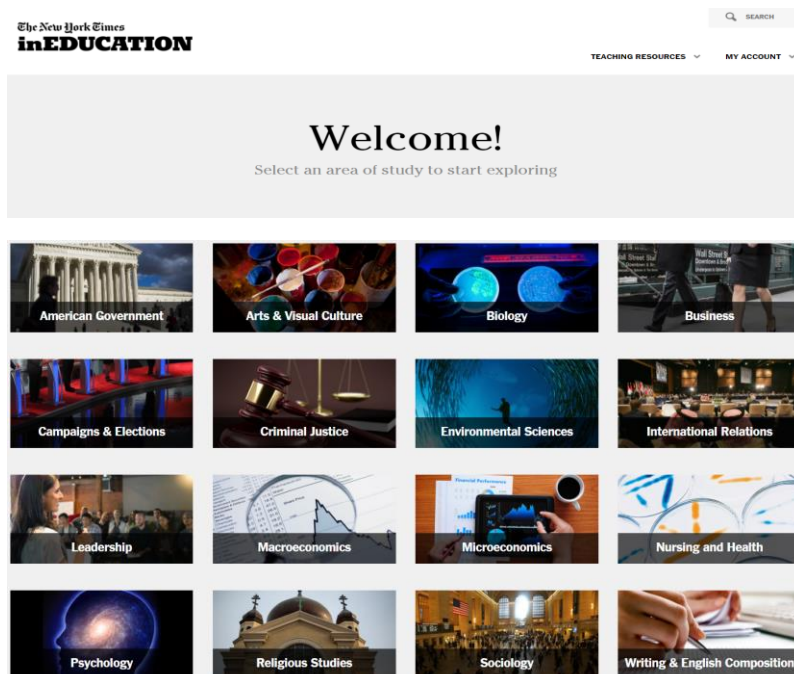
The New York Times
inEDUCATION

SEARCH

TEACHING RESOURCES

MY ACCOUNT

Welcome!

Select an area of study to start exploring

American Government

Arts & Visual Culture

Biology

Business

Campaigns & Elections

Criminal Justice

Environmental Sciences

International Relations

Leadership

Macroeconomics

Microeconomics

Nursing and Health

Psychology

Religious Studies

Sociology

Writing & English Composition